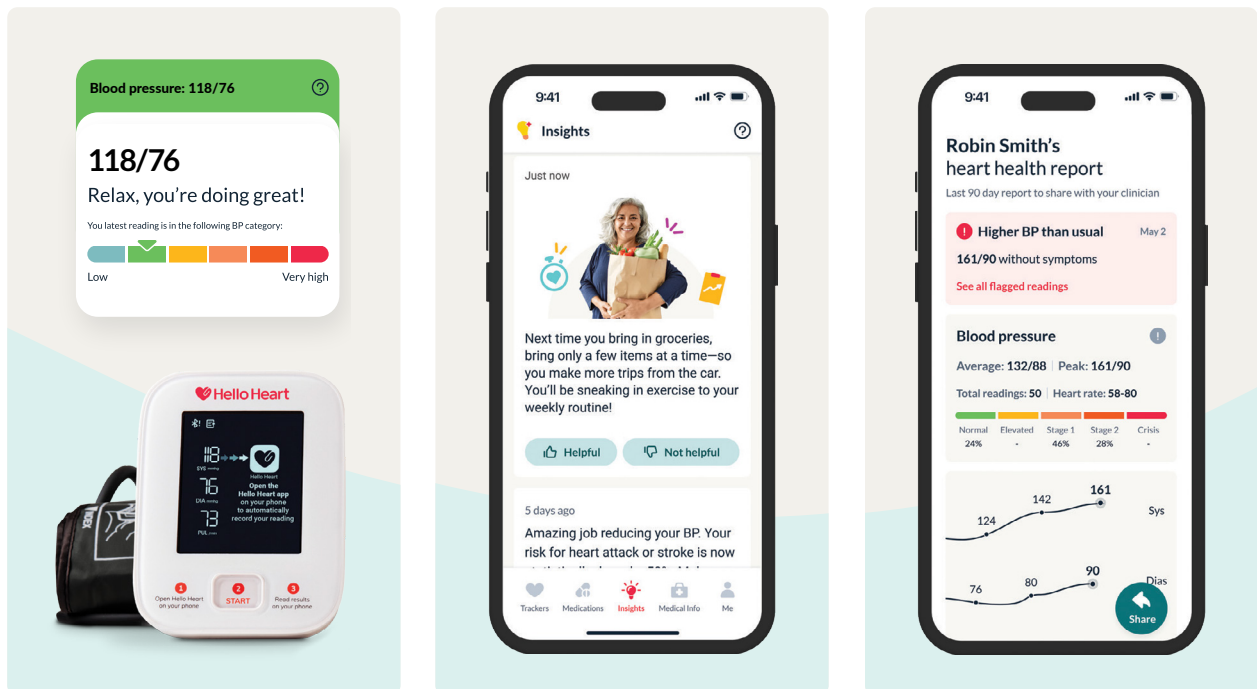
Blood pressure: 118/76

118/76

Relax, you're doing great!

You latest reading is in the following BP category:

Low

Very high

Hello Heart

118 SYS

76 DIA

73 PUL

Hello Heart

Open the Hello Heart app on your phone to automatically record your reading

1 Open Hello Heart on your phone

2 START

3 Read results on your phone

9:41

Insights

Just now

Next time you bring in groceries, bring only a few items at a time—so you make more trips from the car. You'll be sneaking in exercise to your weekly routine!

Helpful

Not helpful

5 days ago

Amazing job reducing your BP. Your risk for heart attack or stroke is now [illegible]

Trackers

Medications

Insights

Medical Info

Me

9:41

Robin Smith's heart health report

Last 90 day report to share with your clinician

Higher BP than usual

May 2

161/90 without symptoms

See all flagged readings

Blood pressure

Average: 132/88 | Peak: 161/90

Total readings: 50 | Heart rate: 58-80

| Normal | Elevated | Stage 1 | Stage 2 | Crisis |
|---|---|---|---|---|
| 24% | - | 46% | 28% | - |

124

142

161

Sys

76

80

90

Dias

Share